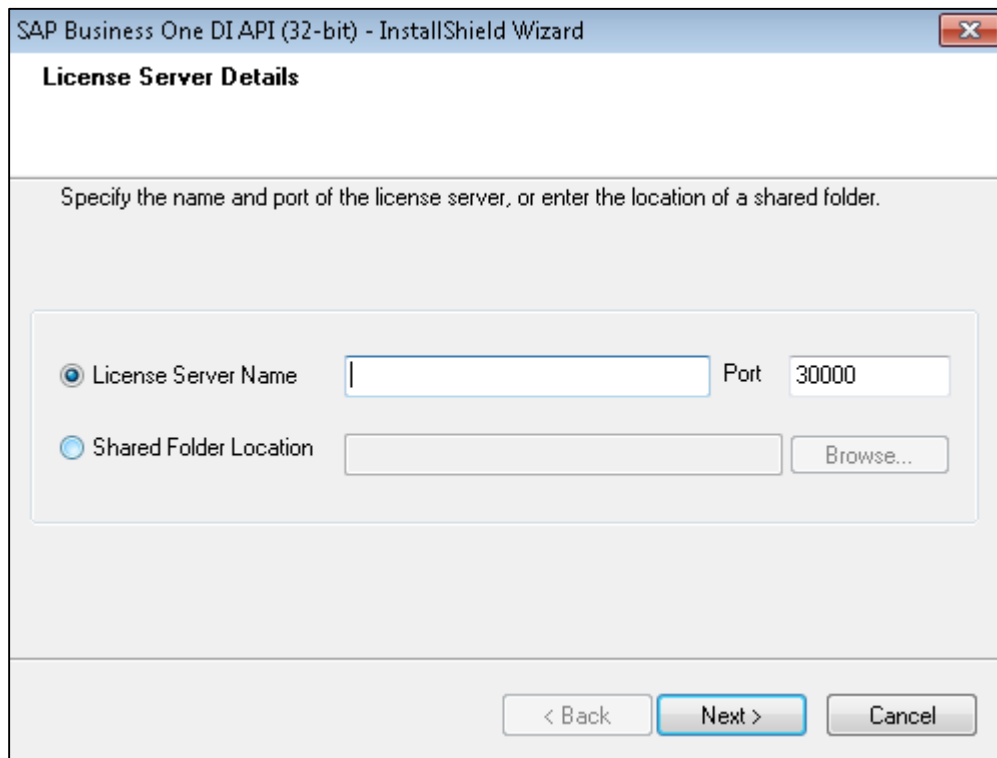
SAP Business One DI API (32-bit) - InstallShield Wizard

License Server Details

Specify the name and port of the license server, or enter the location of a shared folder.

License Server Name

Port 30000

Shared Folder Location

Browse...

< Back

Next >

Cancel